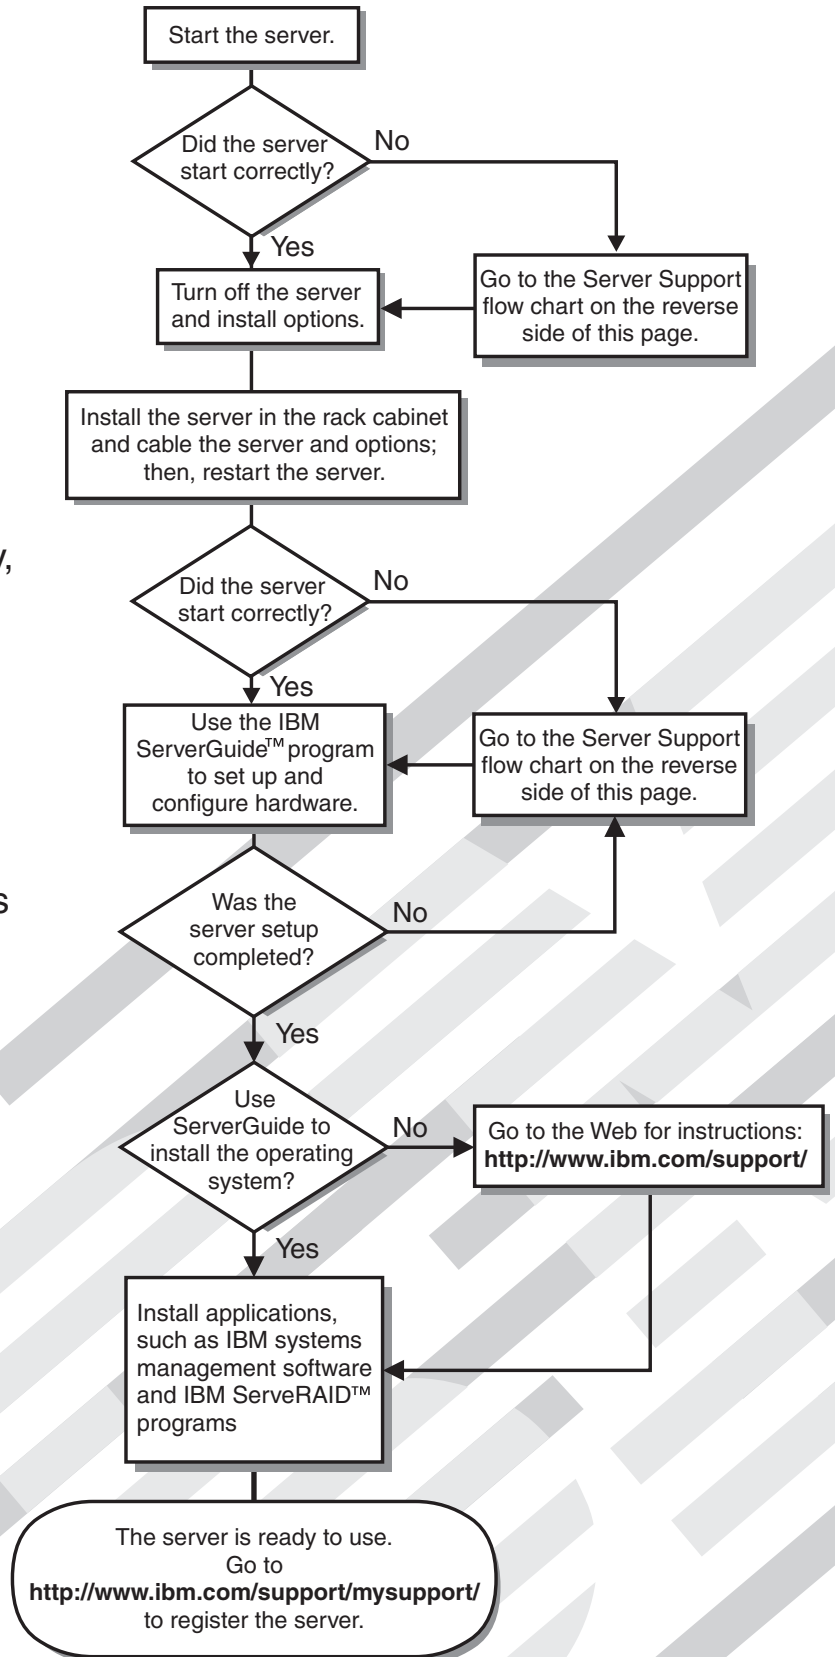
Start the server.

Did the server start correctly?

No

Yes

Turn off the server and install options.

Go to the Server Support flow chart on the reverse side of this page.

Install the server in the rack cabinet and cable the server and options; then, restart the server.

y,

Did the server start correctly?

No

Yes

Use the IBM ServerGuide™ program to set up and configure hardware.

Go to the Server Support flow chart on the reverse side of this page.

s

Was the server setup completed?

No

Yes

Use ServerGuide to install the operating system?

No

Go to the Web for instructions: **http://www.ibm.com/support/**

Yes

Install applications, such as IBM systems management software and IBM ServeRAID™ programs

The server is ready to use. Go to **http://www.ibm.com/support/mysupport/** to register the server.